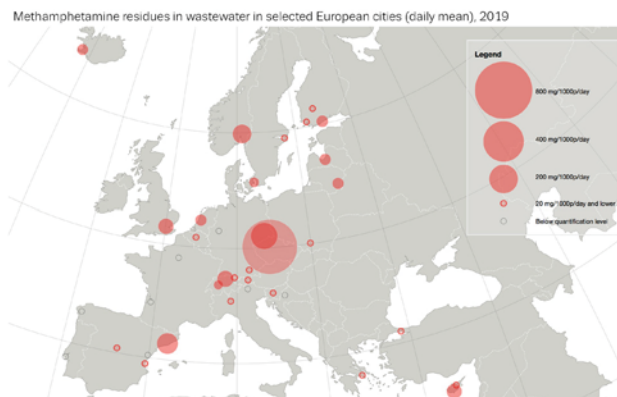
Methamphetamine residues in wastewater in selected European cities (daily mean), 2019

Legend

600 mg/1000p/day

400 mg/1000p/day

200 mg/1000p/day

20 mg/1000p/day and lower

Below quantification level